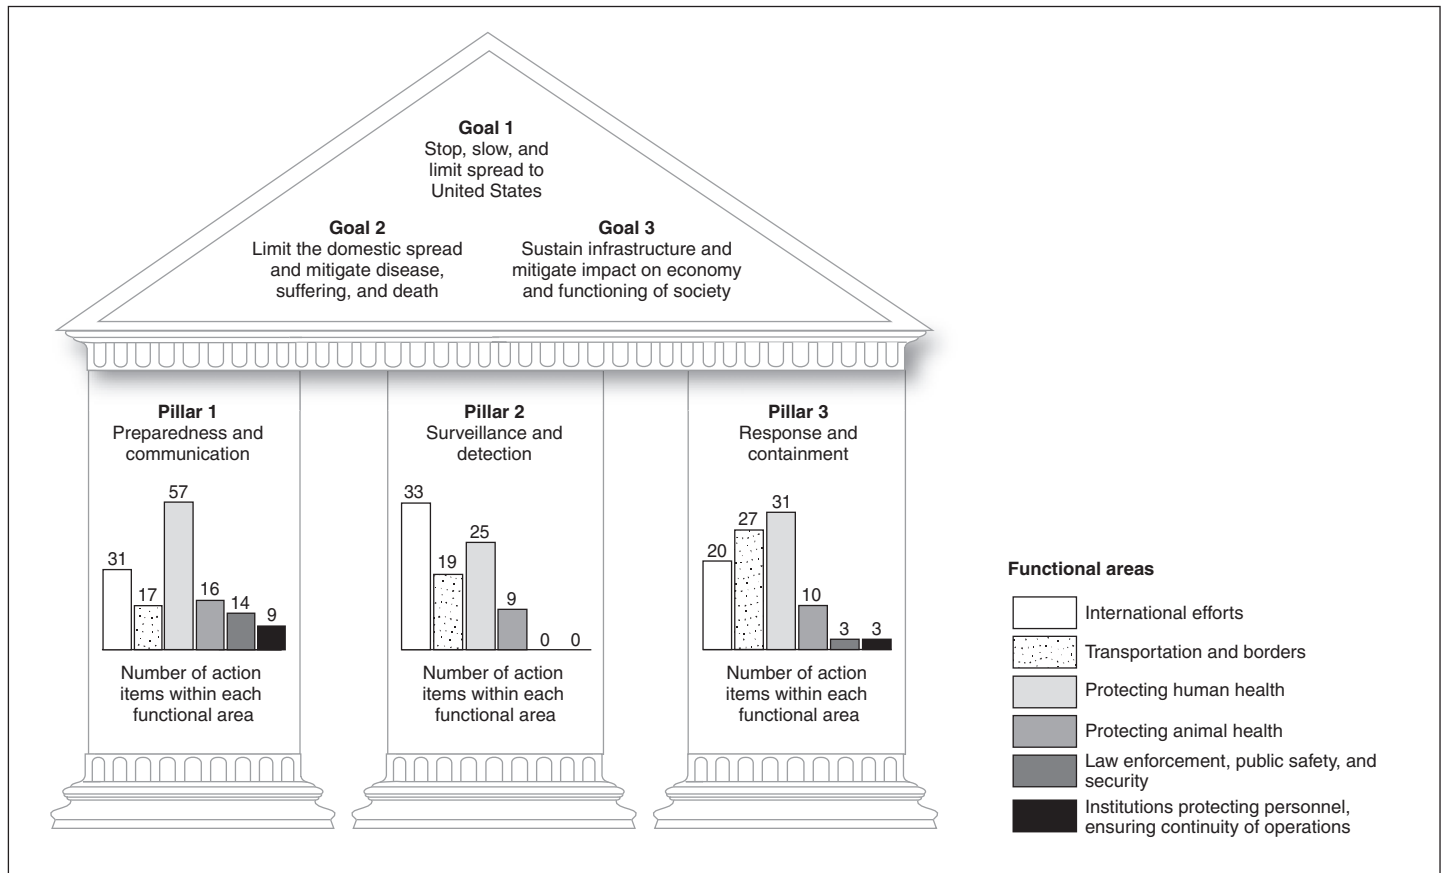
**Goal 1**
Stop, slow, and limit spread to United States

**Goal 2**
Limit the domestic spread and mitigate disease, suffering, and death

**Goal 3**
Sustain infrastructure and mitigate impact on economy and functioning of society

**Pillar 1**
Preparedness and communication

31 17 57 16 14 9

Number of action items within each functional area

**Pillar 2**
Surveillance and detection

33 19 25 9 0 0

Number of action items within each functional area

**Pillar 3**
Response and containment

20 27 31 10 3 3

Number of action items within each functional area

**Functional areas**

International efforts
Transportation and borders
Protecting human health
Protecting animal health
Law enforcement, public safety, and security
Institutions protecting personnel, ensuring continuity of operations